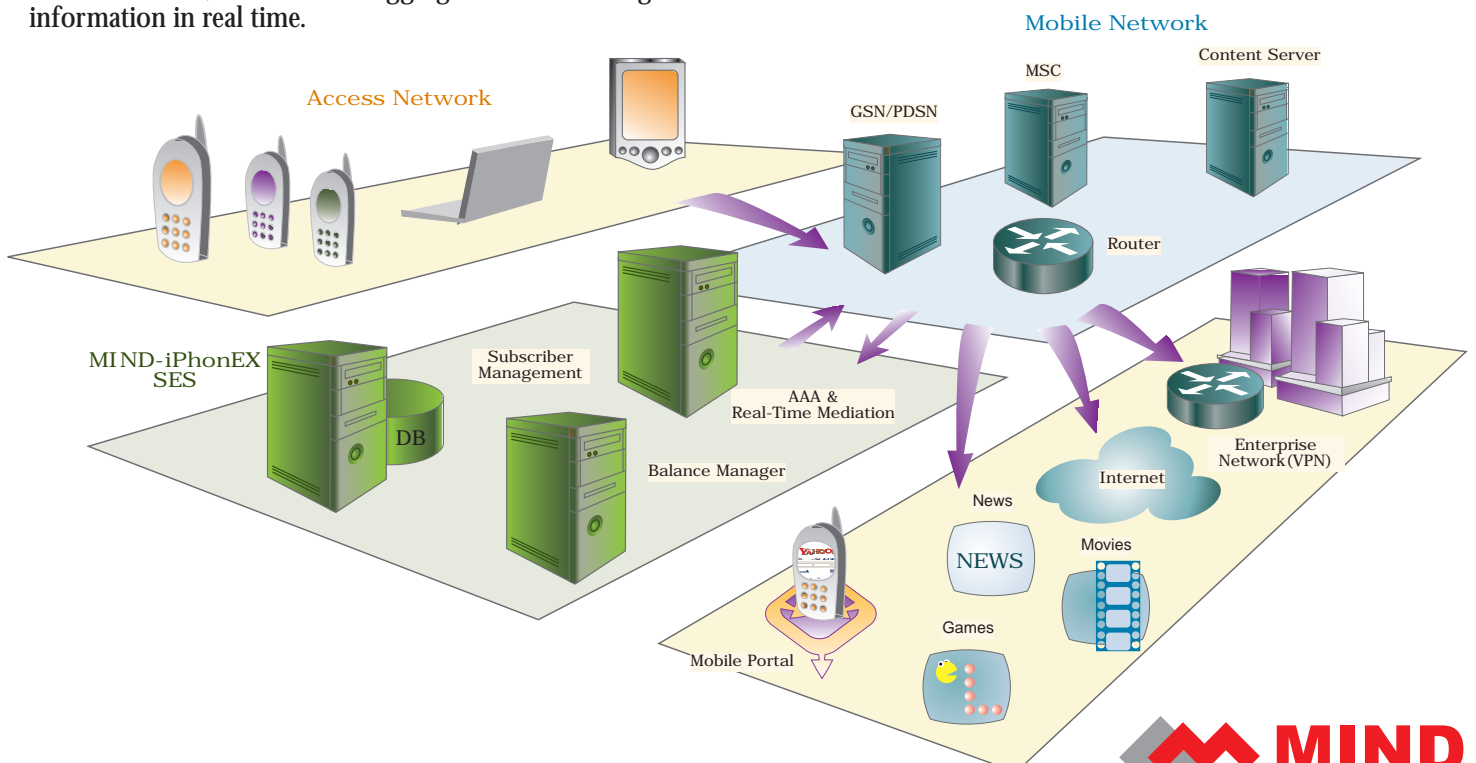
information in real time.

Mobile Network

Content Server

MSC

Access Network

GSN/PDSN

Router

MIND-iPhonEX SES

Subscriber Management

AAA & Real-Time Mediation

DB

Balance Manager

Enterprise Network(VPN)

Internet

News

NEWS

Movies

Games

Mobile Portal

MIND